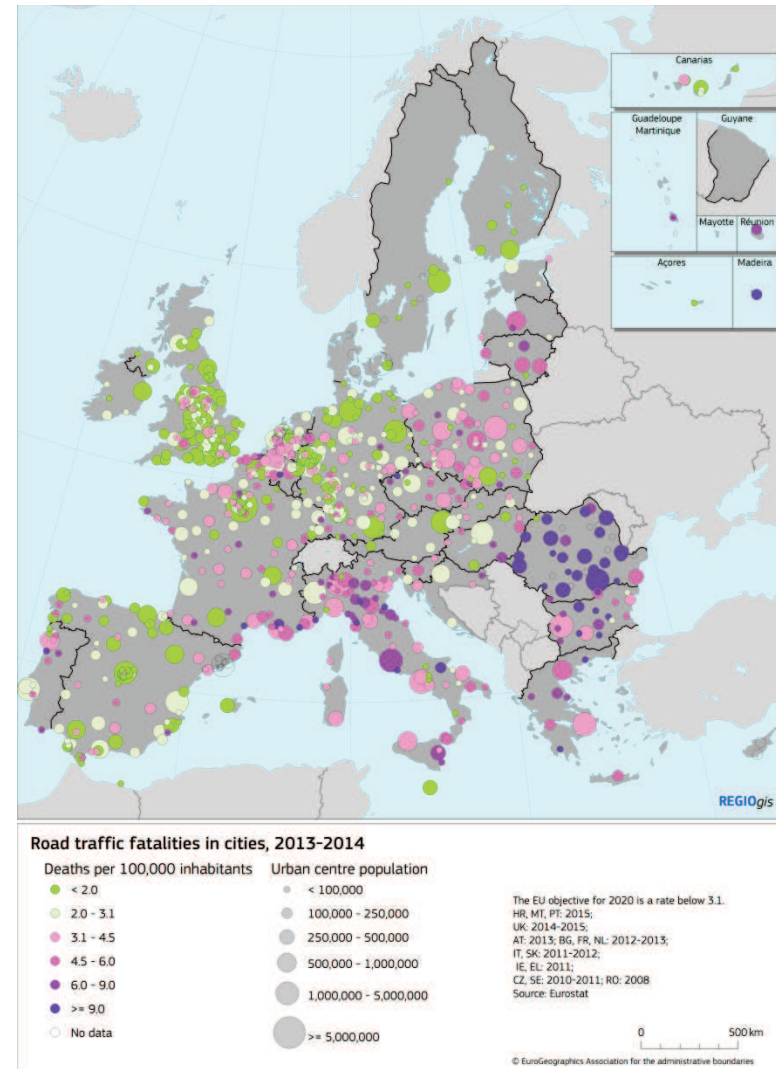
Canarias

Guadeloupe
Martinique

Guyane

Mayotte

Réunion

Açores

Madeira

REGIOgis

Road traffic fatalities in cities, 2013-2014

Deaths per 100,000 inhabitants
< 2.0
2.0 - 3.1
3.1 - 4.5
4.5 - 6.0
6.0 - 9.0
>= 9.0
No data

Urban centre population
< 100,000
100,000 - 250,000
250,000 - 500,000
500,000 - 1,000,000
1,000,000 - 5,000,000
>= 5,000,000

The EU objective for 2020 is a rate below 3.1.
HR, MT, PT: 2015;
UK: 2014-2015;
AT: 2013; BG, FR, NL: 2012-2013;
IT, SK: 2011-2012;
IE, EL: 2011;
CZ, SE: 2010-2011; RO: 2008
Source: Eurostat

0
500 km

© EuroGeographics Association for the administrative boundaries